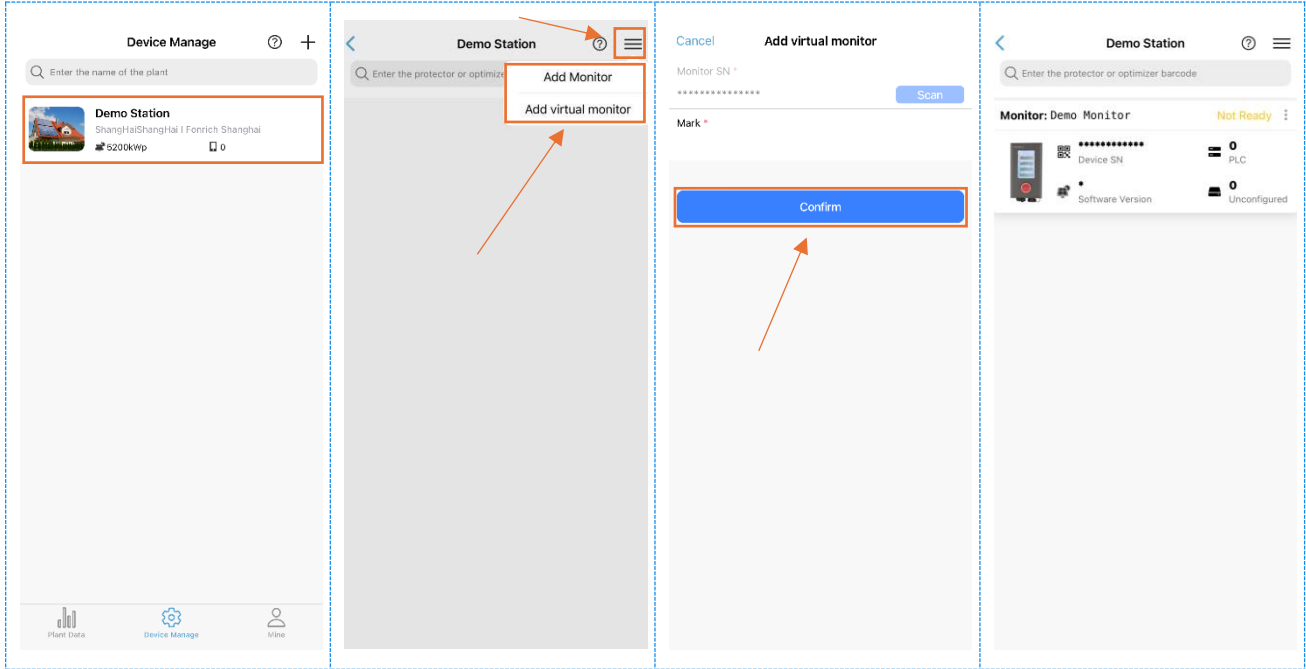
Device Manage

Enter the name of the plant

Demo Station
ShangHaiShangHai I Fonrich Shanghai
5200kWp
0

Plant Data
Device Manage
Mine

Demo Station

Enter the protector or optimiz

Add Monitor
Add virtual monitor

Cancel
Add virtual monitor

Monitor SN *
***************
Scan

Mark *

Confirm

Demo Station

Enter the protector or optimizer barcode

Monitor: Demo Monitor
Not Ready

*************
Device SN

0
PLC

*
Software Version

0
Unconfigured